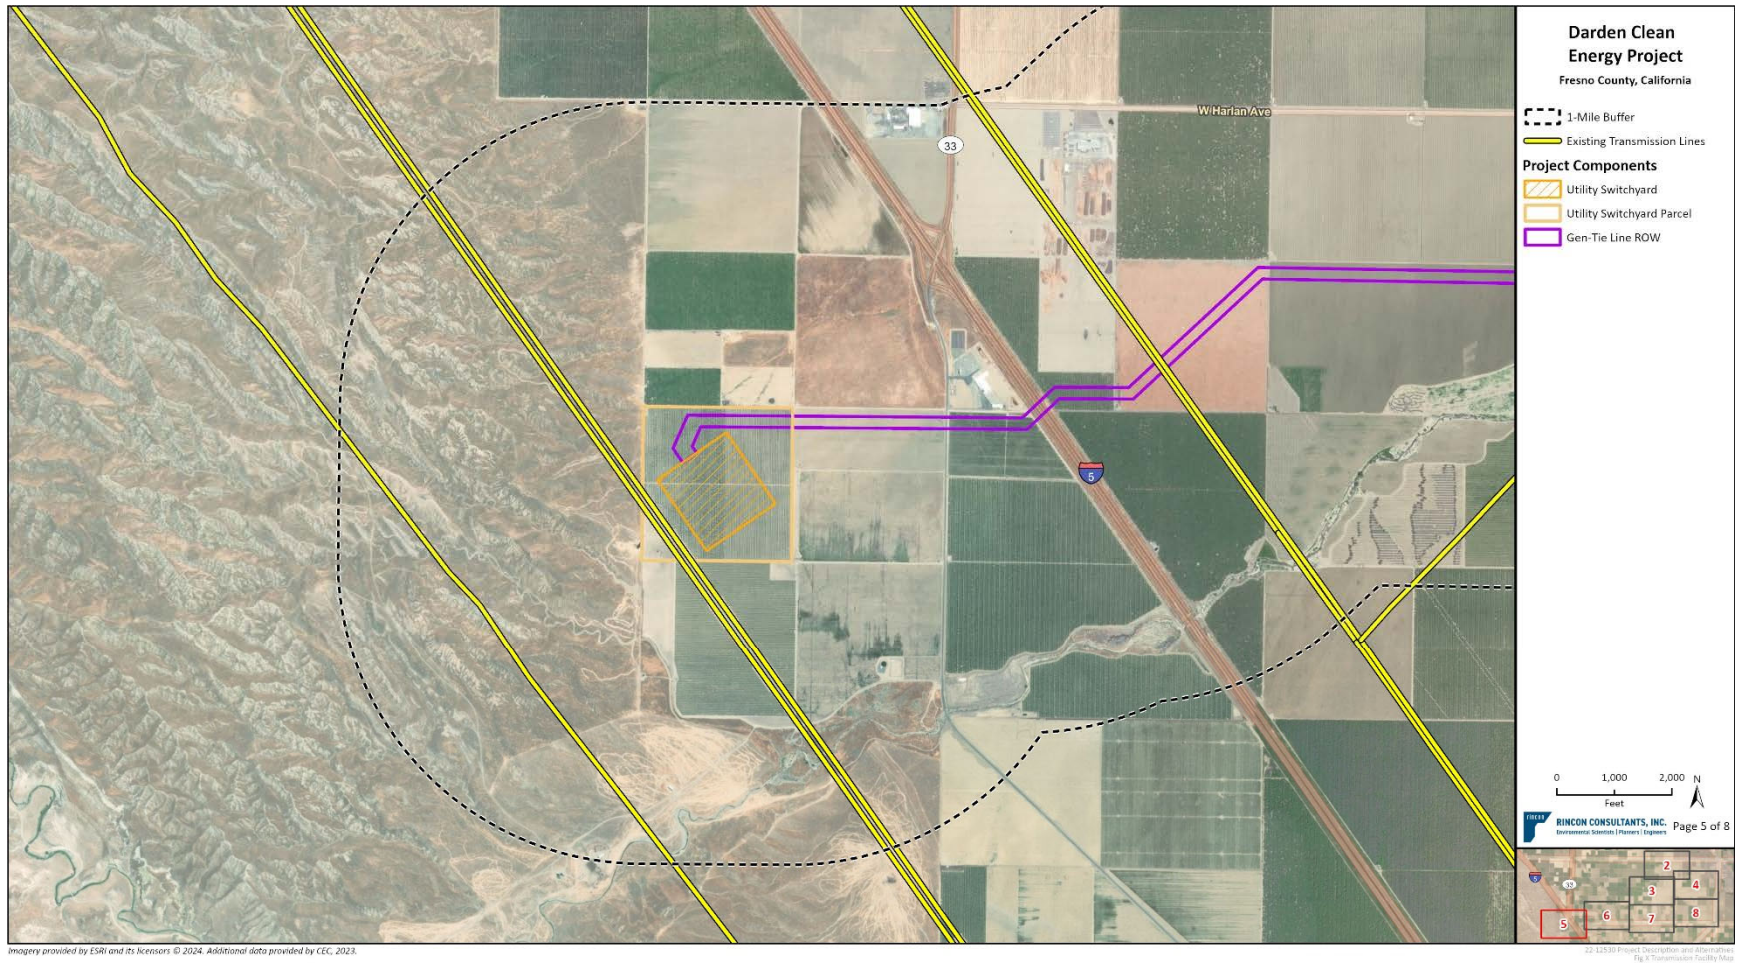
W Harlan Ave

33

5

Darden Clean Energy Project
Fresno County, California

1-Mile Buffer
Existing Transmission Lines

Project Components
Utility Switchyard
Utility Switchyard Parcel
Gen-Tie Line ROW

0 1,000 2,000
Feet
N

RINCON CONSULTANTS, INC.
Environmental Scientists | Planners | Engineers
Page 5 of 8

2
3
4
5
6
7
8

Imagery provided by ESRI and its licensors © 2024. Additional data provided by CEC, 2023.

22-12530 Project Description and Alternatives
Fig X Transmission Facility Map